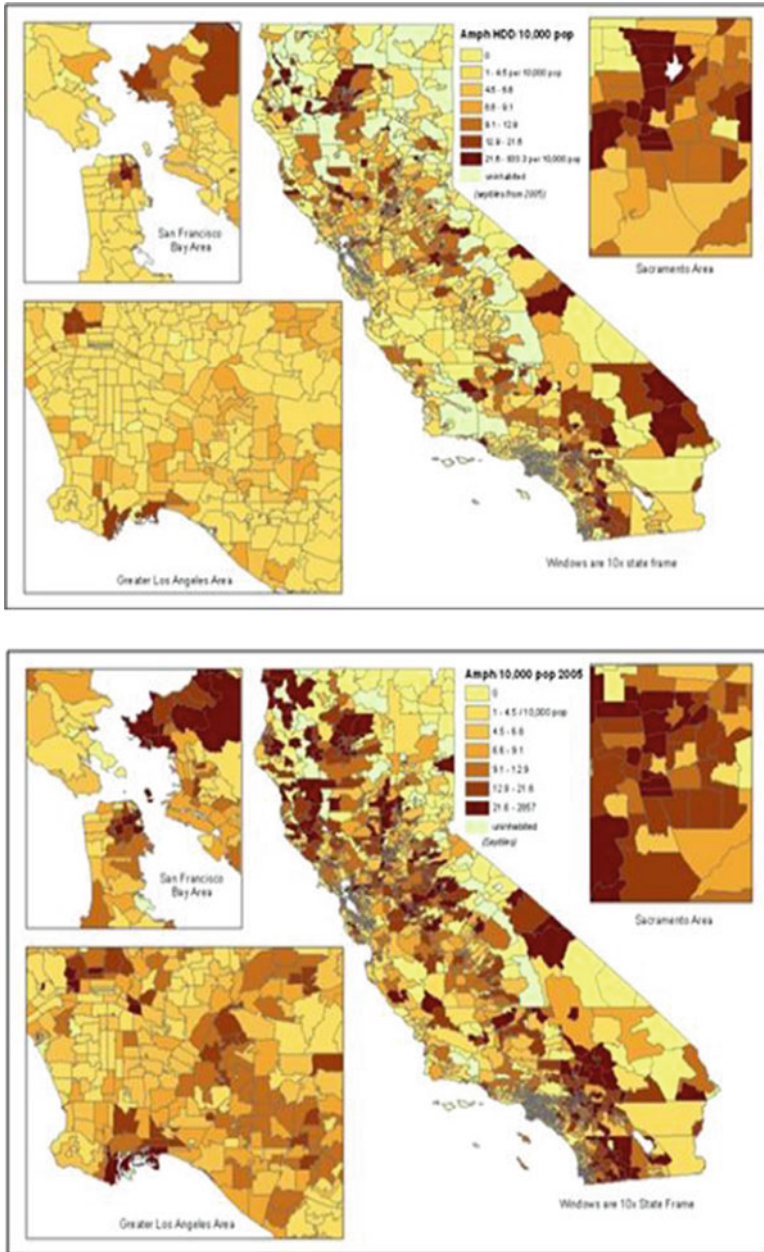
Amph HDD/10,000 pop
0
1 - 4.5 per 10,000 pop
4.5 - 6.6
6.6 - 9.1
9.1 - 12.9
12.9 - 21.6
21.6 - 833.3 per 10,000 pop
uninhabited
(septiles from 2005)

San Francisco Bay Area

Sacramento Area

Greater Los Angeles Area

Windows are 10x state frame

Amph/10,000 pop 2005
0
1 - 4.5 /10,000 pop
4.5 - 6.6
6.6 - 9.1
9.1 - 12.9
12.9 - 21.6
21.6 - 2857
uninhabited
(Septiles)

San Francisco Bay Area

Sacramento Area

Greater Los Angeles Area

Windows are 10x State Frame